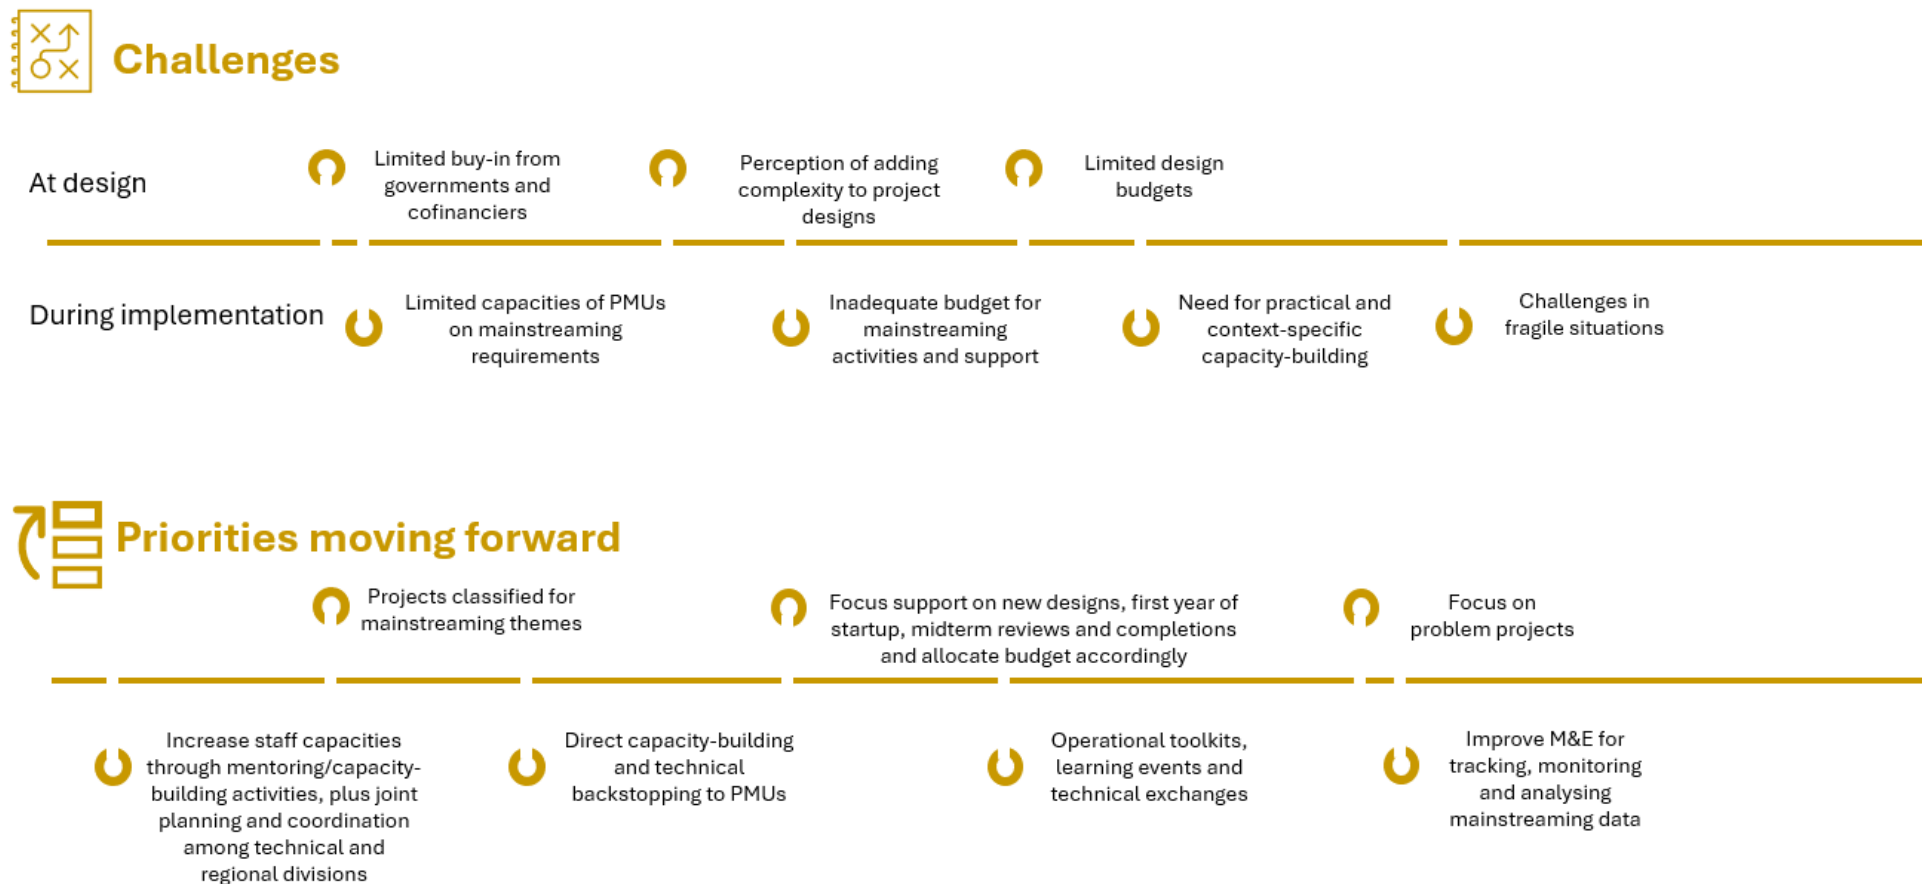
Challenges

At design

Limited buy-in from governments and cofinanciers

Perception of adding complexity to project designs

Limited design budgets

During implementation

Limited capacities of PMUs on mainstreaming requirements

Inadequate budget for mainstreaming activities and support

Need for practical and context-specific capacity-building

Challenges in fragile situations

Priorities moving forward

Projects classified for mainstreaming themes

Focus support on new designs, first year of startup, midterm reviews and completions and allocate budget accordingly

Focus on problem projects

Increase staff capacities through mentoring/capacity-building activities, plus joint planning and coordination among technical and regional divisions

Direct capacity-building and technical backstopping to PMUs

Operational toolkits, learning events and technical exchanges

Improve M&E for tracking, monitoring and analysing mainstreaming data